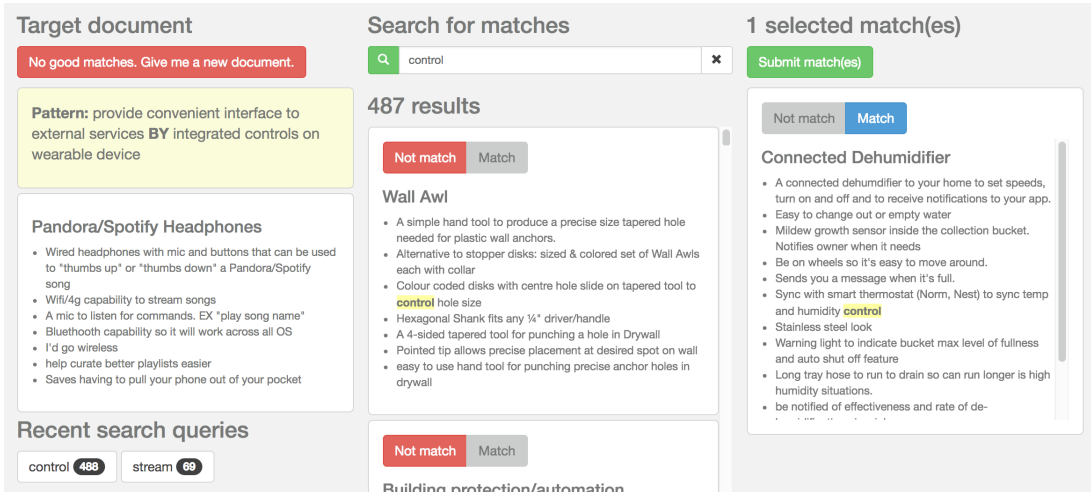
Target document

No good matches. Give me a new document.

**Pattern:** provide convenient interface to external services **BY** integrated controls on wearable device

Pandora/Spotify Headphones

- Wired headphones with mic and buttons that can be used to "thumbs up" or "thumbs down" a Pandora/Spotify song
- Wifi/4g capability to stream songs
- A mic to listen for commands. EX "play song name"
- Bluethooth capability so it will work across all OS
- I'd go wireless
- help curate better playlists easier
- Saves having to pull your phone out of your pocket

Recent search queries

control 488 stream 69

Search for matches

control

487 results

Not match Match

Wall Awl

- A simple hand tool to produce a precise size tapered hole needed for plastic wall anchors.
- Alternative to stopper disks: sized & colored set of Wall Awls each with collar
- Colour coded disks with centre hole slide on tapered tool to control hole size
- Hexagonal Shank fits any ¼" driver/handle
- A 4-sided tapered tool for punching a hole in Drywall
- Pointed tip allows precise placement at desired spot on wall
- easy to use hand tool for punching precise anchor holes in drywall

Not match Match

Building protection/automation

1 selected match(es)

Submit match(es)

Not match Match

Connected Dehumidifier

- A connected dehumidifier to your home to set speeds, turn on and off and to receive notifications to your app.
- Easy to change out or empty water
- Mildew growth sensor inside the collection bucket. Notifies owner when it needs
- Be on wheels so it's easy to move around.
- Sends you a message when it's full.
- Sync with smart thermostat (Norm, Nest) to sync temp and humidity control
- Stainless steel look
- Warning light to indicate bucket max level of fullness and auto shut off feature
- Long tray hose to run to drain so can run longer is high humidity situations.
- be notified of effectiveness and rate of de-
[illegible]